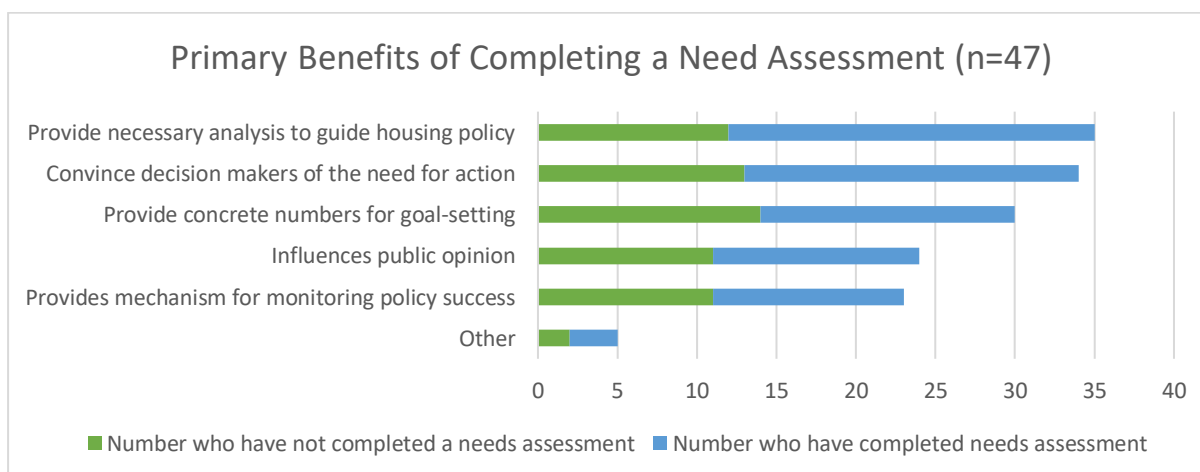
Primary Benefits of Completing a Need Assessment (n=47)

Provide necessary analysis to guide housing policy

Convince decision makers of the need for action

Provide concrete numbers for goal-setting

Influences public opinion

Provides mechanism for monitoring policy success

Other

0 5 10 15 20 25 30 35 40

Number who have not completed a needs assessment
Number who have completed needs assessment